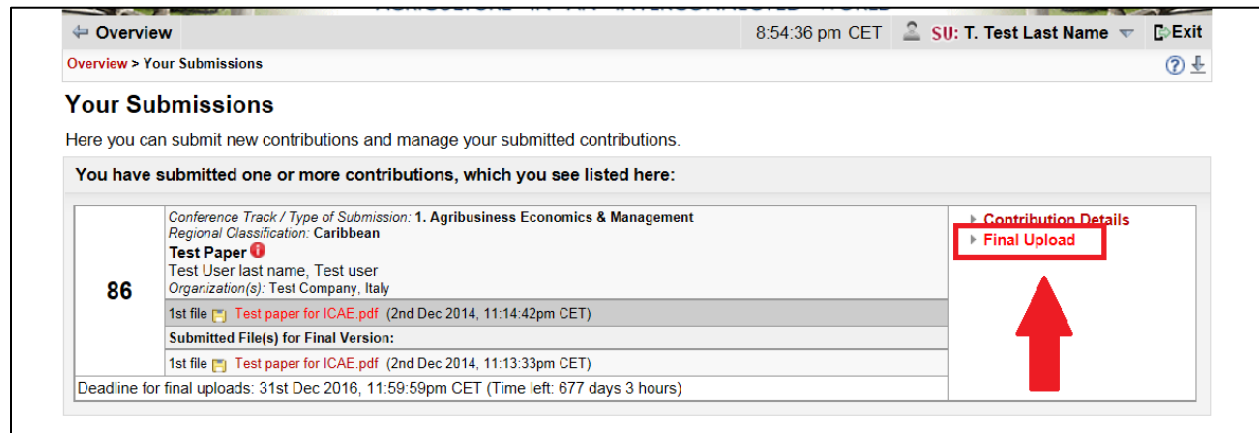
Overview

8:54:36 pm CET

SU: T. Test Last Name

Exit

Overview > Your Submissions

Your Submissions

Here you can submit new contributions and manage your submitted contributions.

You have submitted one or more contributions, which you see listed here:

| 86 | Conference Track / Type of Submission: 1. Agribusiness Economics & Management<br>Regional Classification: Caribbean<br>Test Paper<br>Test User last name, Test user<br>Organization(s): Test Company, Italy | Contribution Details<br>Final Upload |
|---|---|---|
| | 1st file Test paper for ICAE.pdf (2nd Dec 2014, 11:14:42pm CET) | |
| | Submitted File(s) for Final Version: | |
| | 1st file Test paper for ICAE.pdf (2nd Dec 2014, 11:13:33pm CET) | |
| Deadline for final uploads: 31st Dec 2016, 11:59:59pm CET (Time left: 677 days 3 hours) | | |